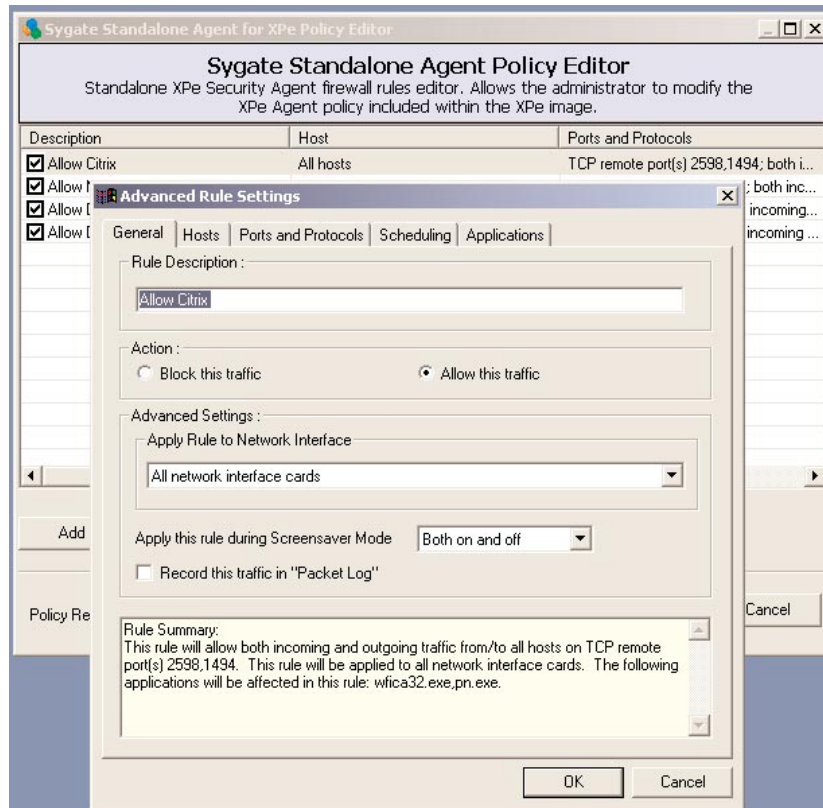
Sygate Standalone Agent for XPe Policy Editor

Sygate Standalone Agent Policy Editor
Standalone XPe Security Agent firewall rules editor. Allows the administrator to modify the XPe Agent policy included within the XPe image.

| Description | Host | Ports and Protocols |
|---|---|---|
| Allow Citrix | All hosts | TCP remote port(s) 2598,1494; both i... |
| Allow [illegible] | | ; both inc... |
| Allow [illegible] | | incoming... |
| Allow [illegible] | | incoming ... |

Add

Policy Re

Cancel

Advanced Rule Settings

General | Hosts | Ports and Protocols | Scheduling | Applications

Rule Description :

Allow Citrix

Action :

Block this traffic

Allow this traffic

Advanced Settings :

Apply Rule to Network Interface

All network interface cards

Apply this rule during Screensaver Mode

Both on and off

Record this traffic in "Packet Log"

Rule Summary:
This rule will allow both incoming and outgoing traffic from/to all hosts on TCP remote port(s) 2598,1494. This rule will be applied to all network interface cards. The following applications will be affected in this rule: wfica32.exe,pn.exe.

OK

Cancel